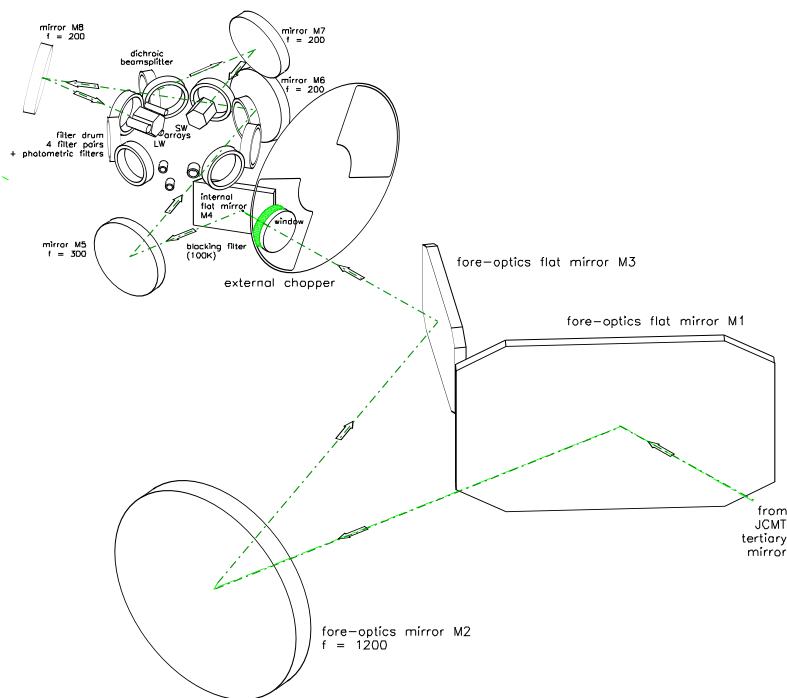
mirror M8
f = 200

dichroic
beamsplitter

mirror M7
f = 200

mirror M6
f = 200

SW
arrays
LW

filter drum
4 filter pairs
+ photometric filters

internal
flat mirror
M4

window

mirror M5
f = 300

blocking filter
(100K)

external chopper

fore-optics flat mirror M3

fore-optics flat mirror M1

from
JCMT
tertiary
mirror

fore-optics mirror M2
f = 1200